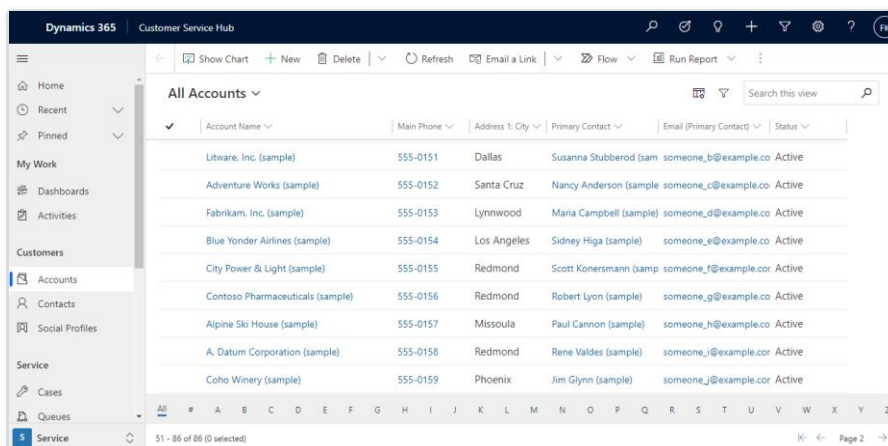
Dynamics 365 | Customer Service Hub

Show Chart | + New | Delete | Refresh | Email a Link | Flow | Run Report

Home
Recent
Pinned

My Work
Dashboards
Activities

Customers
Accounts
Contacts
Social Profiles

Service
Cases
Queues

S Service

All Accounts

Search this view

| Account Name | Main Phone | Address 1: City | Primary Contact | Email (Primary Contact) | Status |
|---|---|---|---|---|---|
| Litware, Inc. (sample) | 555-0151 | Dallas | Susanna Stubberod (sam | someone_b@example.co | Active |
| Adventure Works (sample) | 555-0152 | Santa Cruz | Nancy Anderson (sample | someone_c@example.co | Active |
| Fabrikam, Inc. (sample) | 555-0153 | Lynnwood | Maria Campbell (sample) | someone_d@example.co | Active |
| Blue Yonder Airlines (sample) | 555-0154 | Los Angeles | Sidney Higa (sample) | someone_e@example.co | Active |
| City Power & Light (sample) | 555-0155 | Redmond | Scott Konersmann (samp | someone_f@example.cor | Active |
| Contoso Pharmaceuticals (sample) | 555-0156 | Redmond | Robert Lyon (sample) | someone_g@example.co | Active |
| Alpine Ski House (sample) | 555-0157 | Missoula | Paul Cannon (sample) | someone_h@example.co | Active |
| A. Datum Corporation (sample) | 555-0158 | Redmond | Rene Valdes (sample) | someone_i@example.cor | Active |
| Coho Winery (sample) | 555-0159 | Phoenix | Jim Glynn (sample) | someone_j@example.cor | Active |

All # A B C D E F G H I J K L M N O P Q R S T U V W X Y Z

51 - 86 of 86 (0 selected)

Page 2